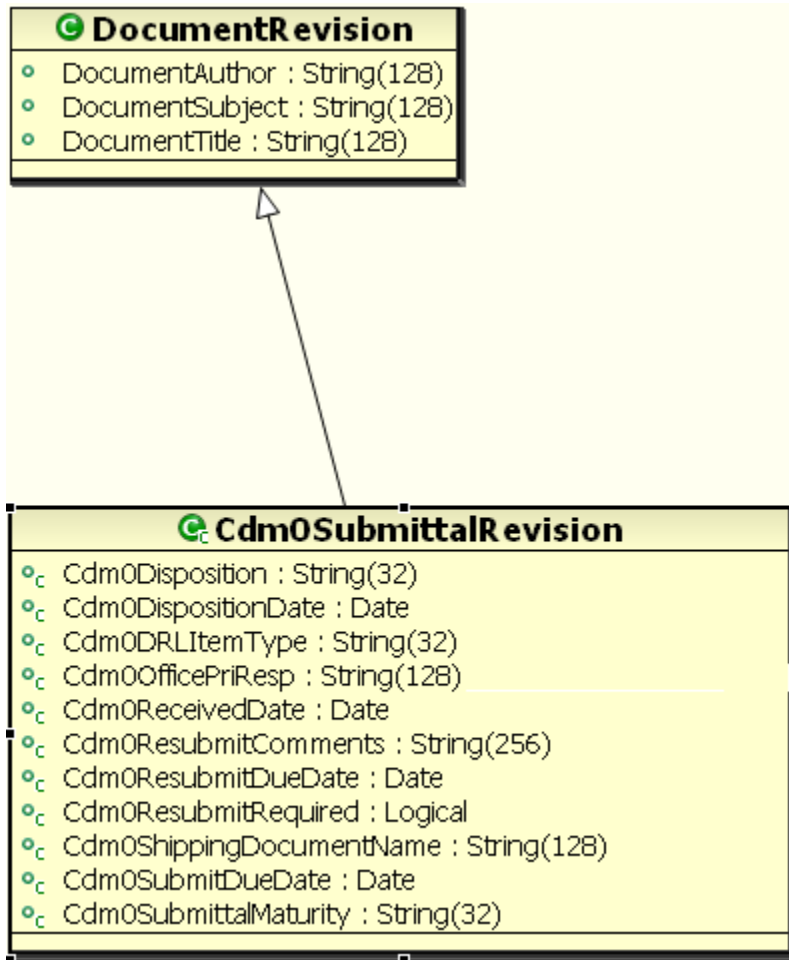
DocumentRevision
DocumentAuthor : String(128)
DocumentSubject : String(128)
DocumentTitle : String(128)

Cdm0SubmittalRevision
Cdm0Disposition : String(32)
Cdm0DispositionDate : Date
Cdm0DRLItemType : String(32)
Cdm0OfficePriResp : String(128)
Cdm0ReceivedDate : Date
Cdm0ResubmitComments : String(256)
Cdm0ResubmitDueDate : Date
Cdm0ResubmitRequired : Logical
Cdm0ShippingDocumentName : String(128)
Cdm0SubmitDueDate : Date
Cdm0SubmittalMaturity : String(32)